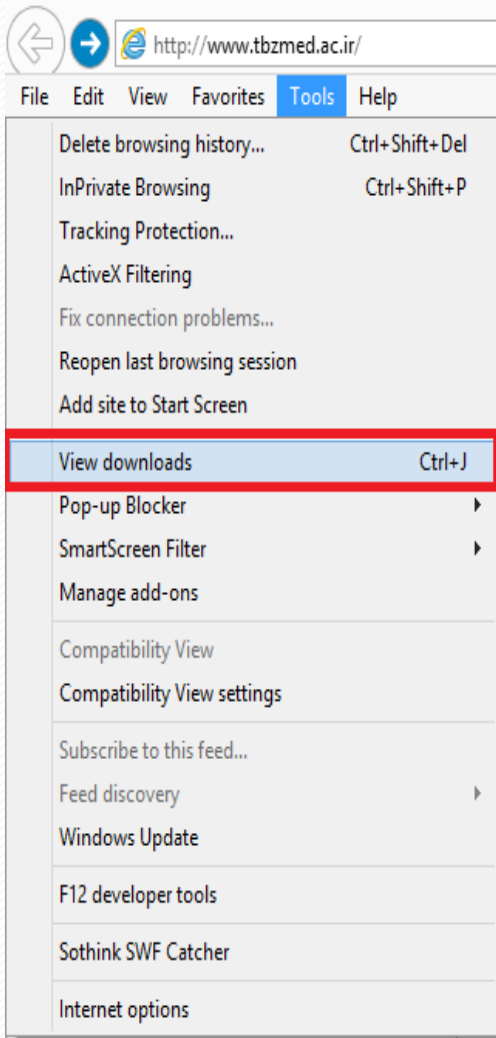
http://www.tbzmed.ac.ir/

File Edit View Favorites Tools Help

Delete browsing history... Ctrl+Shift+Del
InPrivate Browsing Ctrl+Shift+P
Tracking Protection...
ActiveX Filtering
Fix connection problems...
Reopen last browsing session
Add site to Start Screen

View downloads Ctrl+J
Pop-up Blocker
SmartScreen Filter
Manage add-ons

Compatibility View
Compatibility View settings

Subscribe to this feed...
Feed discovery
Windows Update

F12 developer tools

Sothink SWF Catcher

Internet options